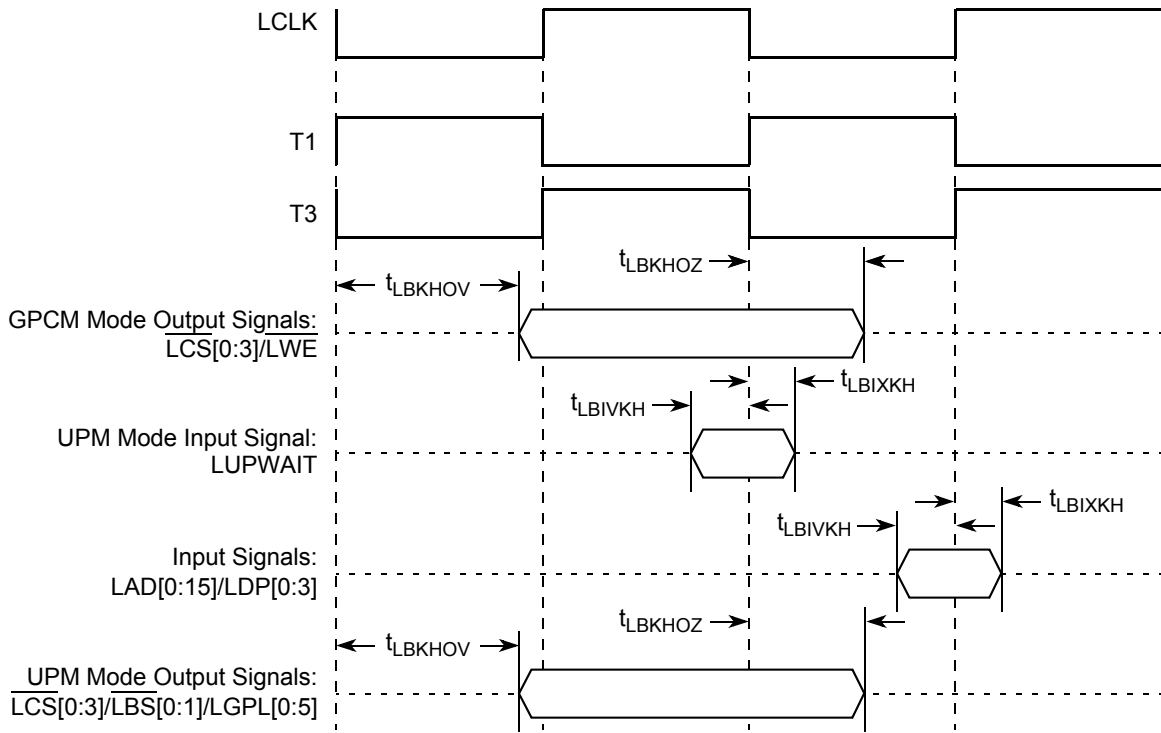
LCLK

T1

T3

$t_{LBKHOV}$

$t_{LBKHOZ}$

GPCM Mode Output Signals:
$\overline{LCS}[0:3]/\overline{LWE}$

$t_{LBIVKH}$

$t_{LBIXKH}$

UPM Mode Input Signal:
LUPWAIT

$t_{LBIVKH}$

$t_{LBIXKH}$

Input Signals:
LAD[0:15]/LDP[0:3]

$t_{LBKHOV}$

$t_{LBKHOZ}$

UPM Mode Output Signals:
$\overline{LCS}[0:3]/\overline{LBS}[0:1]/LGPL[0:5]$